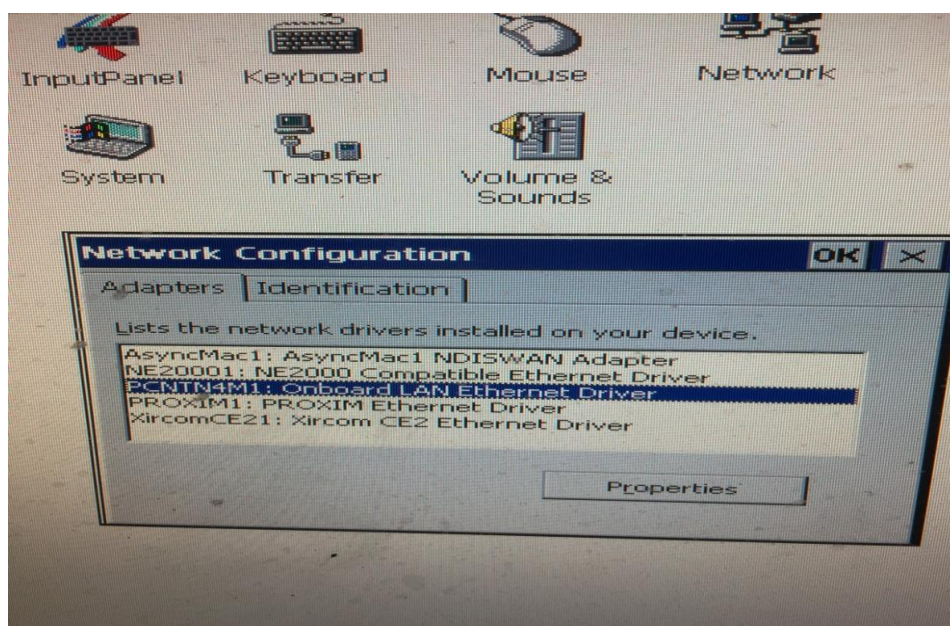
InputPanel Keyboard Mouse Network

System Transfer Volume & Sounds

Network Configuration OK ×

Adapters Identification

Lists the network drivers installed on your device.

AsyncMac1: AsyncMac1 NDISWAN Adapter
NE20001: NE2000 Compatible Ethernet Driver
PCNTN4M1: Onboard LAN Ethernet Driver
PROXIM1: PROXIM Ethernet Driver
XircomCE21: Xircom CE2 Ethernet Driver

Properties